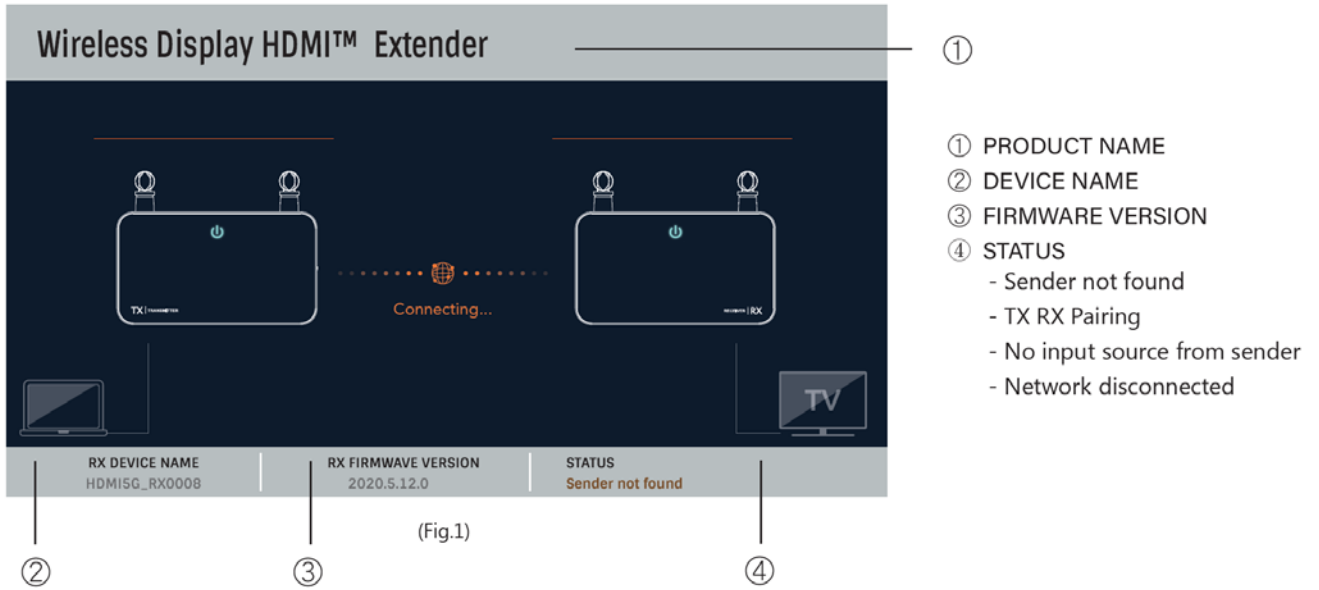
Wireless Display HDMI™ Extender

①

TX | TRANSMITTER

Connecting...

RECEIVER | RX

TV

RX DEVICE NAME
HDMI5G_RX0008

RX FIRMWAVE VERSION
2020.5.12.0

STATUS
Sender not found

(Fig.1)

② ③ ④

① PRODUCT NAME
② DEVICE NAME
③ FIRMWARE VERSION
④ STATUS
- Sender not found
- TX RX Pairing
- No input source from sender
- Network disconnected